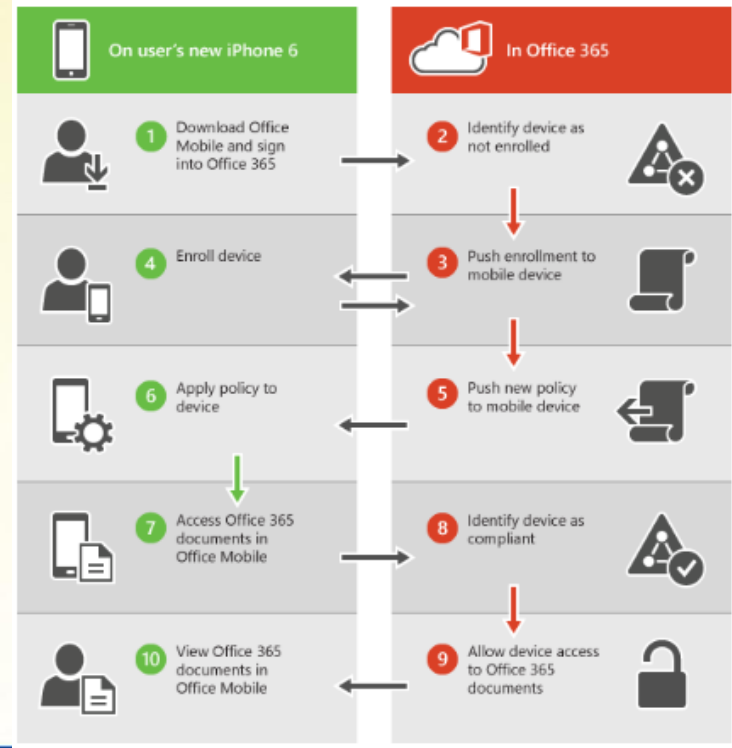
On user's new iPhone 6

In Office 365

1 Download Office Mobile and sign into Office 365

2 Identify device as not enrolled

3 Push enrollment to mobile device

4 Enroll device

5 Push new policy to mobile device

6 Apply policy to device

7 Access Office 365 documents in Office Mobile

8 Identify device as compliant

9 Allow device access to Office 365 documents

10 View Office 365 documents in Office Mobile